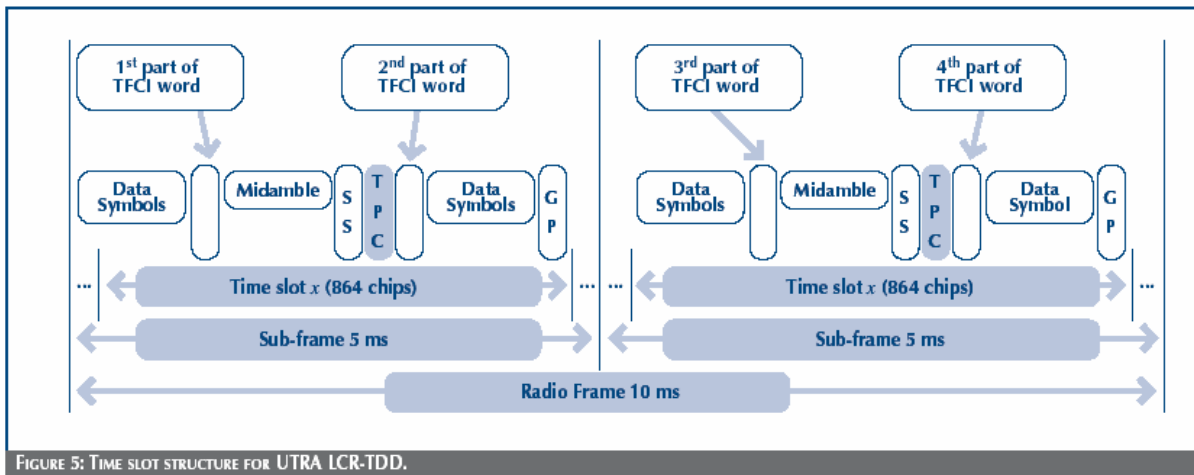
1$^{st}$ part of TFCI word

2$^{nd}$ part of TFCI word

3$^{rd}$ part of TFCI word

4$^{th}$ part of TFCI word

Data Symbols

Midamble

S S

T P C

Data Symbols

G P

Data Symbols

Midamble

S S

T P C

Data Symbol

G P

...

Time slot $x$ (864 chips)

...

...

Time slot $x$ (864 chips)

...

Sub-frame 5 ms

Sub-frame 5 ms

Radio Frame 10 ms

FIGURE 5: TIME SLOT STRUCTURE FOR UTRA LCR-TDD.